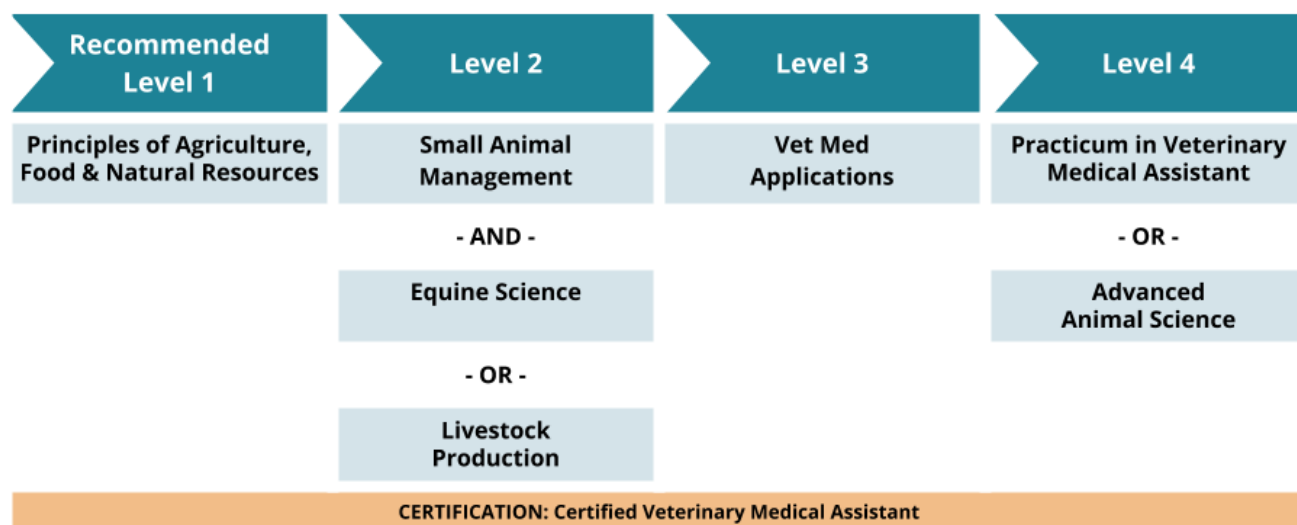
Recommended Level 1

Principles of Agriculture, Food & Natural Resources

Level 2

Small Animal Management

- AND -

Equine Science

- OR -

Livestock Production

Level 3

Vet Med Applications

Level 4

Practicum in Veterinary Medical Assistant

- OR -

Advanced Animal Science

CERTIFICATION: Certified Veterinary Medical Assistant